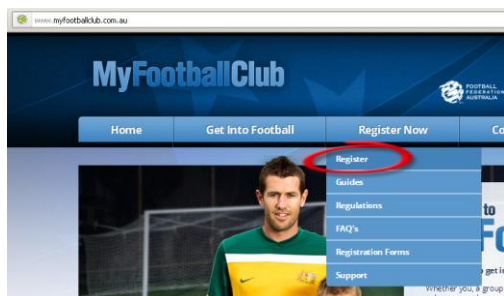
www.myfootballclub.com.au

MyFootballClub

FOOTBALL FEDERATION AUSTRALIA

Home
Get Into Football
Register Now
Co

Register
Guides
Regulations
FAQ's
Registration Forms
Support

to
F

Whether you, a group